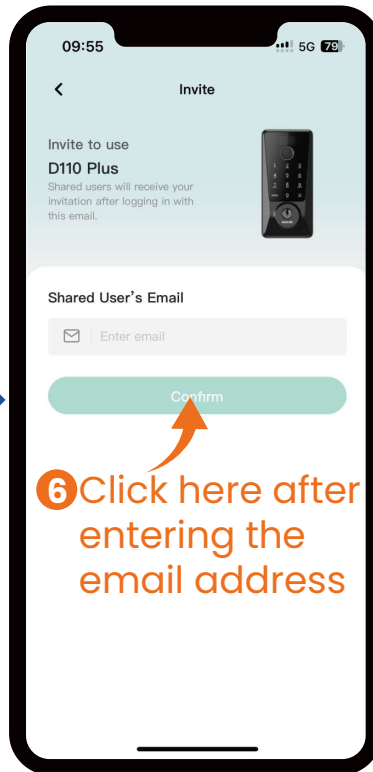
09:55 5G 79

<

Invite

Invite to use
D110 Plus
Shared users will receive your invitation after logging in with this email.

Shared User's Email

Enter email

Confirm

6 Click here after entering the email address